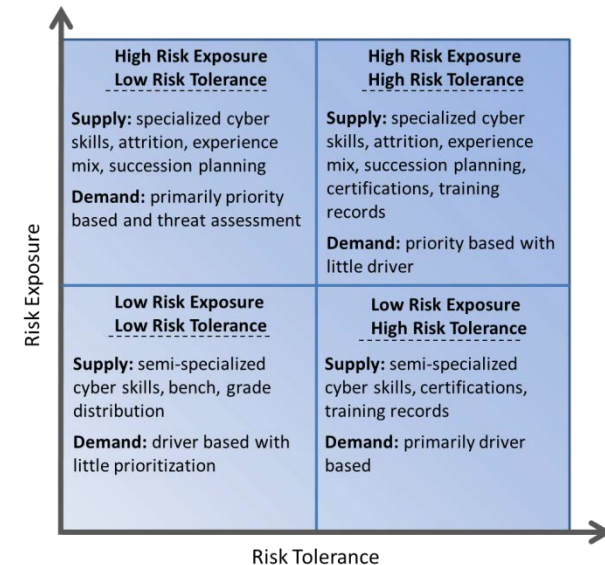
Risk Exposure

High Risk Exposure
Low Risk Tolerance

Supply: specialized cyber skills, attrition, experience mix, succession planning

Demand: primarily priority based and threat assessment

High Risk Exposure
High Risk Tolerance

Supply: specialized cyber skills, attrition, experience mix, succession planning, certifications, training records

Demand: priority based with little driver

Low Risk Exposure
Low Risk Tolerance

Supply: semi-specialized cyber skills, bench, grade distribution

Demand: driver based with little prioritization

Low Risk Exposure
High Risk Tolerance

Supply: semi-specialized cyber skills, certifications, training records

Demand: primarily driver based

Risk Tolerance